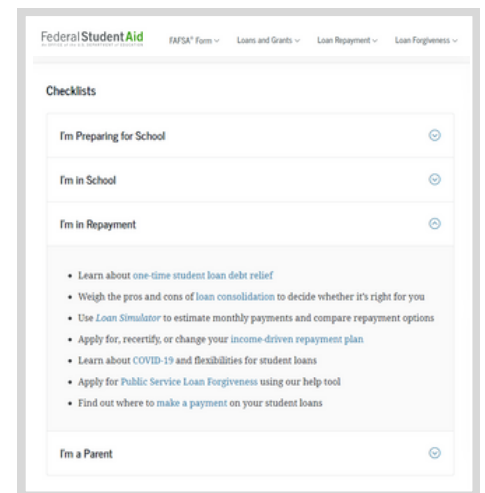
Federal Student Aid
AN OFFICE of the U.S. DEPARTMENT of EDUCATION

FAFSA® Form ⌄ Loans and Grants ⌄ Loan Repayment ⌄ Loan Forgiveness ⌄

Checklists

I'm Preparing for School

I'm in School

I'm in Repayment

- Learn about one-time student loan debt relief
- Weigh the pros and cons of loan consolidation to decide whether it's right for you
- Use *Loan Simulator* to estimate monthly payments and compare repayment options
- Apply for, recertify, or change your income-driven repayment plan
- Learn about COVID-19 and flexibilities for student loans
- Apply for Public Service Loan Forgiveness using our help tool
- Find out where to make a payment on your student loans

I'm a Parent